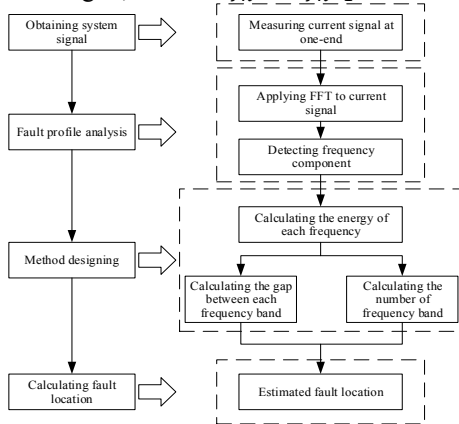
Obtaining system signal

Measuring current signal at one-end

Fault profile analysis

Applying FFT to current signal

Detecting frequency component

Method designing

Calculating the energy of each frequency

Calculating the gap between each frequency band

Calculating the number of frequency band

Calculating fault location

Estimated fault location